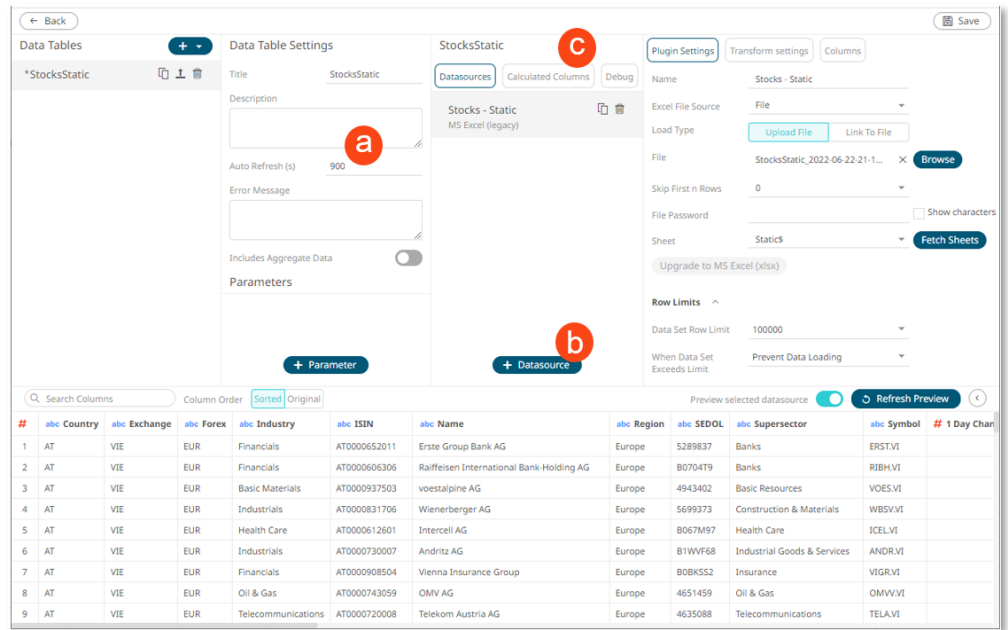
← Back

Save

Data Tables

+

*StocksStatic

Data Table Settings

Title StocksStatic

Description

a

Auto Refresh (s) 900

Error Message

Includes Aggregate Data

Parameters

+ Parameter

StocksStatic

c

Datasources Calculated Columns Debug

Stocks - Static
MS Excel (legacy)

b

+ Datasource

Plugin Settings Transform settings Columns

Name Stocks - Static

Excel File Source File

Load Type Upload File Link To File

File StocksStatic_2022-06-22-21-1... × Browse

Skip First n Rows 0

File Password Show characters

Sheet Static$ Fetch Sheets

Upgrade to MS Excel (xlsx)

Row Limits

Data Set Row Limit 100000

When Data Set Exceeds Limit Prevent Data Loading

Search Columns Column Order Sorted Original Preview selected datasource Refresh Preview

| # | abc Country | abc Exchange | abc Forex | abc Industry | abc ISIN | abc Name | abc Region | abc SEDOL | abc Supersector | abc Symbol | # 1 Day Chan |
|---|---|---|---|---|---|---|---|---|---|---|---|
| 1 | AT | VIE | EUR | Financials | AT0000652011 | Erste Group Bank AG | Europe | 5289837 | Banks | ERST.VI | |
| 2 | AT | VIE | EUR | Financials | AT0000606306 | Raiffeisen International Bank-Holding AG | Europe | B0704T9 | Banks | RIBH.VI | |
| 3 | AT | VIE | EUR | Basic Materials | AT0000937503 | voestalpine AG | Europe | 4943402 | Basic Resources | VOES.VI | |
| 4 | AT | VIE | EUR | Industrials | AT0000831706 | Wienerberger AG | Europe | 5699373 | Construction & Materials | WBSV.VI | |
| 5 | AT | VIE | EUR | Health Care | AT0000612601 | Intercell AG | Europe | B067M97 | Health Care | ICEL.VI | |
| 6 | AT | VIE | EUR | Industrials | AT0000730007 | Andritz AG | Europe | B1WVF68 | Industrial Goods & Services | ANDR.VI | |
| 7 | AT | VIE | EUR | Financials | AT0000908504 | Vienna Insurance Group | Europe | B0BKSS2 | Insurance | VIGR.VI | |
| 8 | AT | VIE | EUR | Oil & Gas | AT0000743059 | OMV AG | Europe | 4651459 | Oil & Gas | OMVV.VI | |
| 9 | AT | VIE | EUR | Telecommunications | AT0000720008 | Telekom Austria AG | Europe | 4635088 | Telecommunications | TELA.VI | |